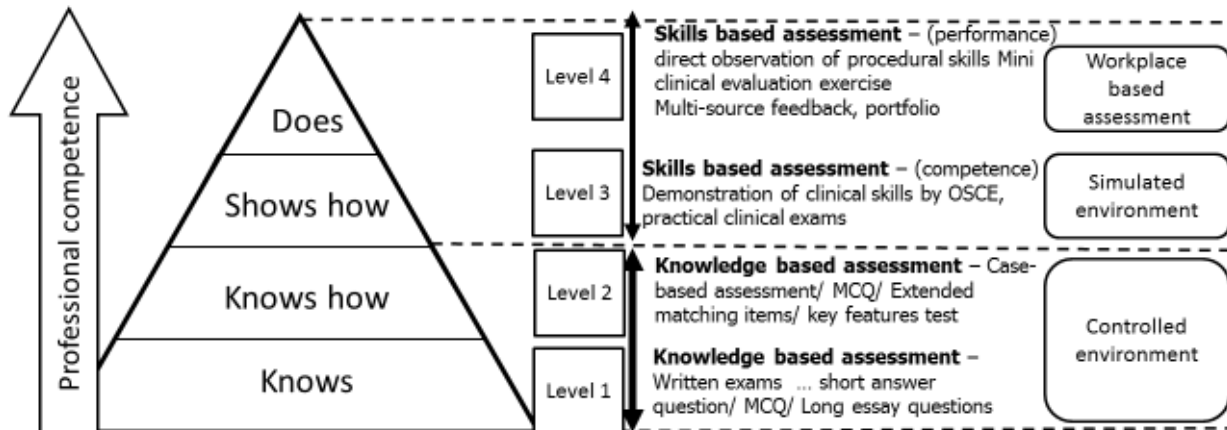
Professional competence

Does

Shows how

Knows how

Knows

Level 4

**Skills based assessment** – (performance) direct observation of procedural skills Mini clinical evaluation exercise Multi-source feedback, portfolio

Workplace based assessment

Level 3

**Skills based assessment** – (competence) Demonstration of clinical skills by OSCE, practical clinical exams

Simulated environment

Level 2

**Knowledge based assessment** – Case-based assessment/ MCQ/ Extended matching items/ key features test

Level 1

**Knowledge based assessment** – Written exams ... short answer question/ MCQ/ Long essay questions

Controlled environment